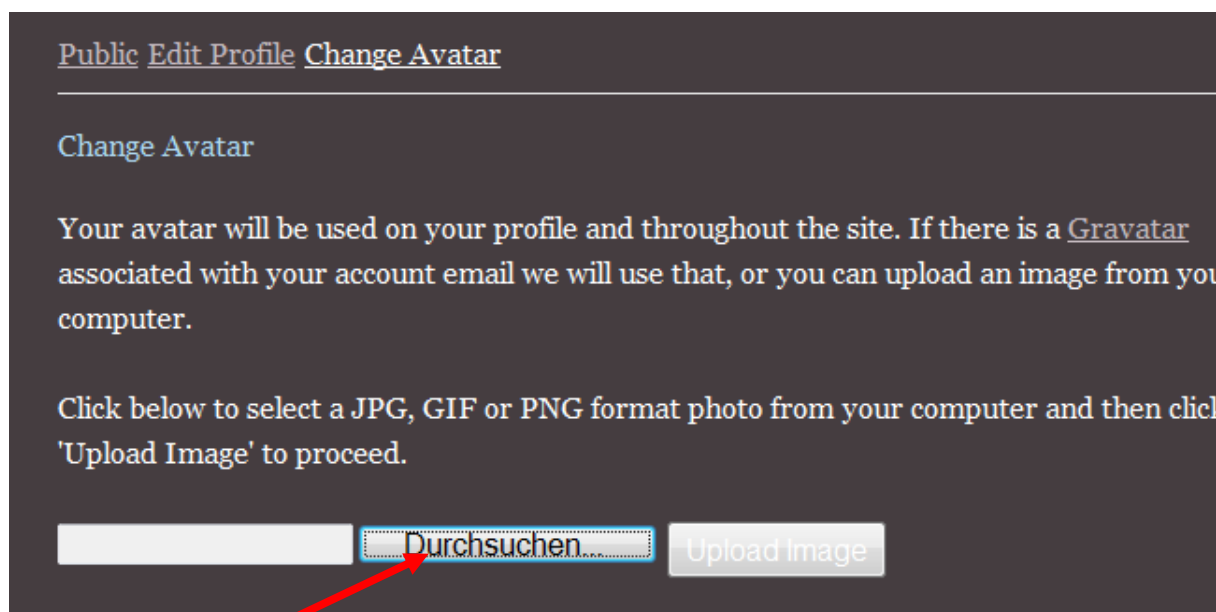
Public Edit Profile Change Avatar

Change Avatar

Your avatar will be used on your profile and throughout the site. If there is a Gravatar associated with your account email we will use that, or you can upload an image from you computer.

Click below to select a JPG, GIF or PNG format photo from your computer and then clic 'Upload Image' to proceed.

Durchsuchen... Upload Image